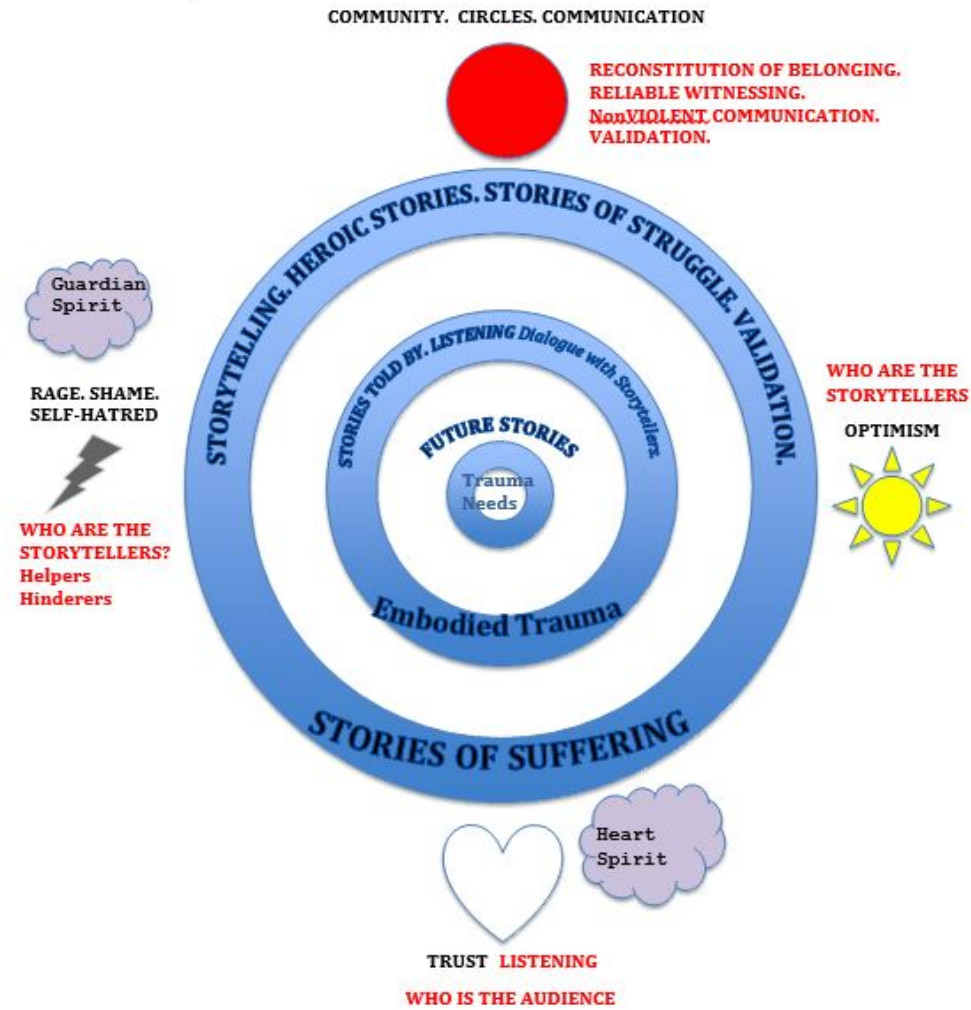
COMMUNITY. CIRCLES. COMMUNICATION

RECONSTITUTION OF BELONGING.
RELIABLE WITNESSING.
NonVIOLENT COMMUNICATION.
VALIDATION.

STORYTELLING. HEROIC STORIES. STORIES OF STRUGGLE. VALIDATION.

Guardian Spirit

RAGE. SHAME. SELF-HATRED

WHO ARE THE STORYTELLERS?
Helpers
Hinderers

STORIES TOLD BY. LISTENING Dialogue with Storytellers.

FUTURE STORIES

Trauma Needs

Embodied Trauma

WHO ARE THE STORYTELLERS

OPTIMISM

STORIES OF SUFFERING

Heart Spirit

TRUST LISTENING

WHO IS THE AUDIENCE